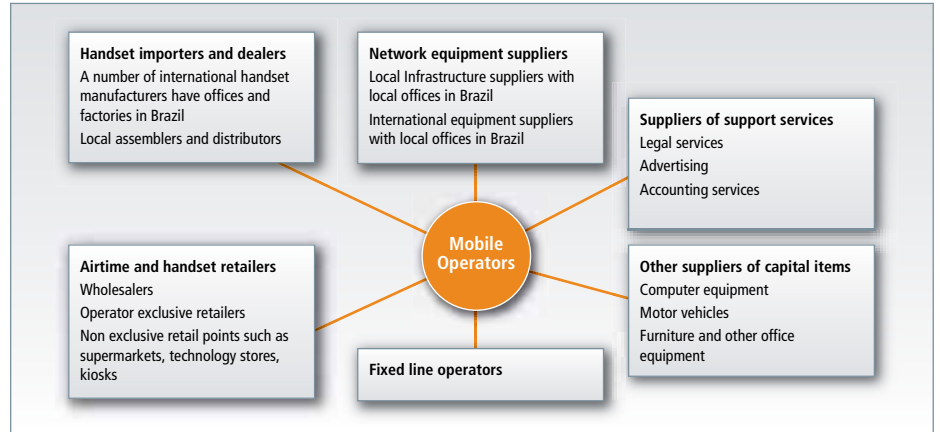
**Handset importers and dealers**
A number of international handset manufacturers have offices and factories in Brazil
Local assemblers and distributors

**Network equipment suppliers**
Local Infrastructure suppliers with local offices in Brazil
International equipment suppliers with local offices in Brazil

**Suppliers of support services**
Legal services
Advertising
Accounting services

**Mobile Operators**

**Airtime and handset retailers**
Wholesalers
Operator exclusive retailers
Non exclusive retail points such as supermarkets, technology stores, kiosks

**Other suppliers of capital items**
Computer equipment
Motor vehicles
Furniture and other office equipment

**Fixed line operators**